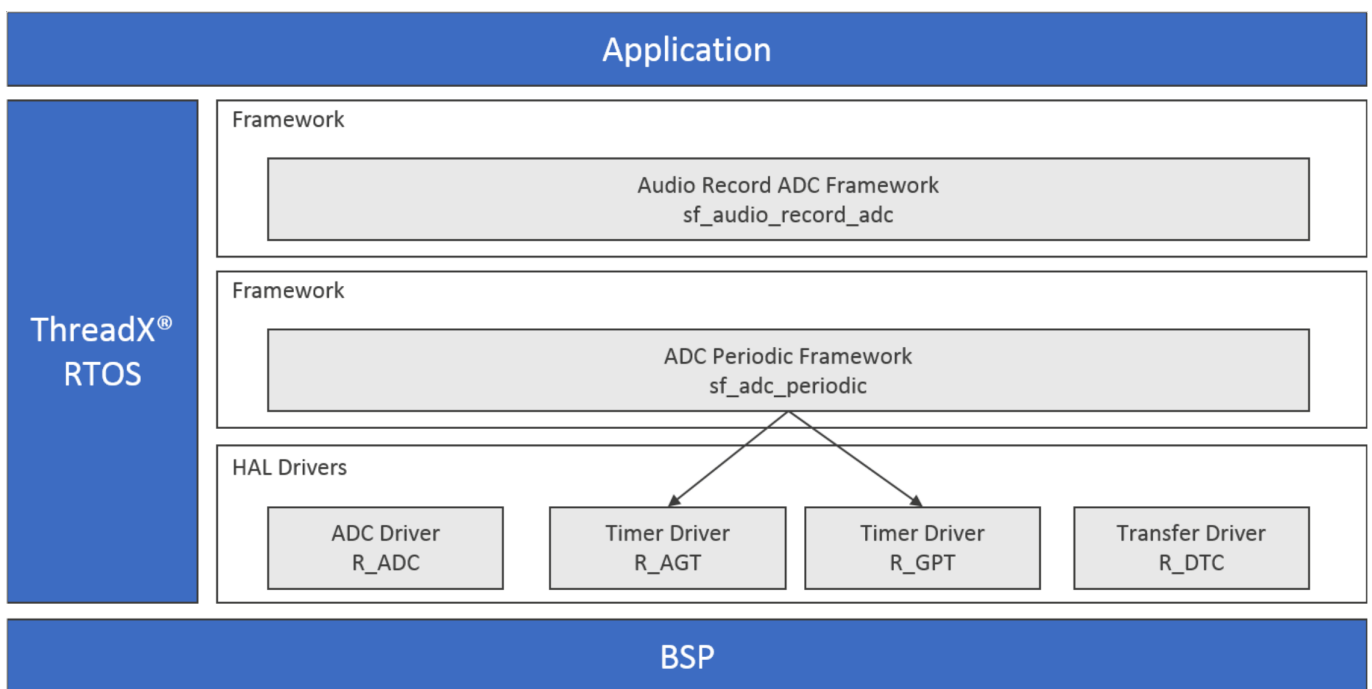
Application

ThreadX®
RTOS

Framework

Audio Record ADC Framework
sf_audio_record_adc

Framework

ADC Periodic Framework
sf_adc_periodic

HAL Drivers

ADC Driver
R_ADC

Timer Driver
R_AGT

Timer Driver
R_GPT

Transfer Driver
R_DTC

BSP